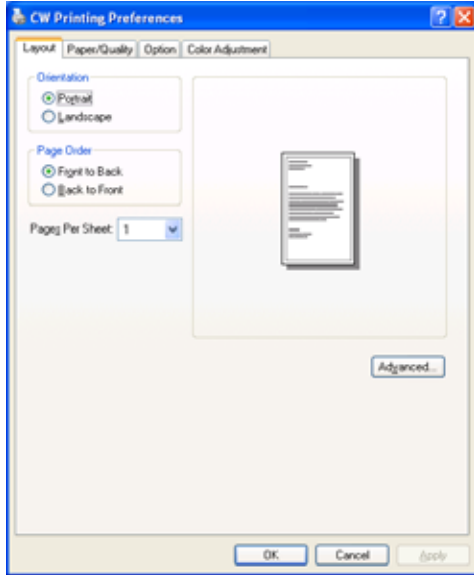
CW Printing Preferences

Layout | Paper/Quality | Option | Color Adjustment

Orientation
Portrait
Landscape

Page Order
Front to Back
Back to Front

Pages Per Sheet: 1

Advanced...

OK | Cancel | Apply